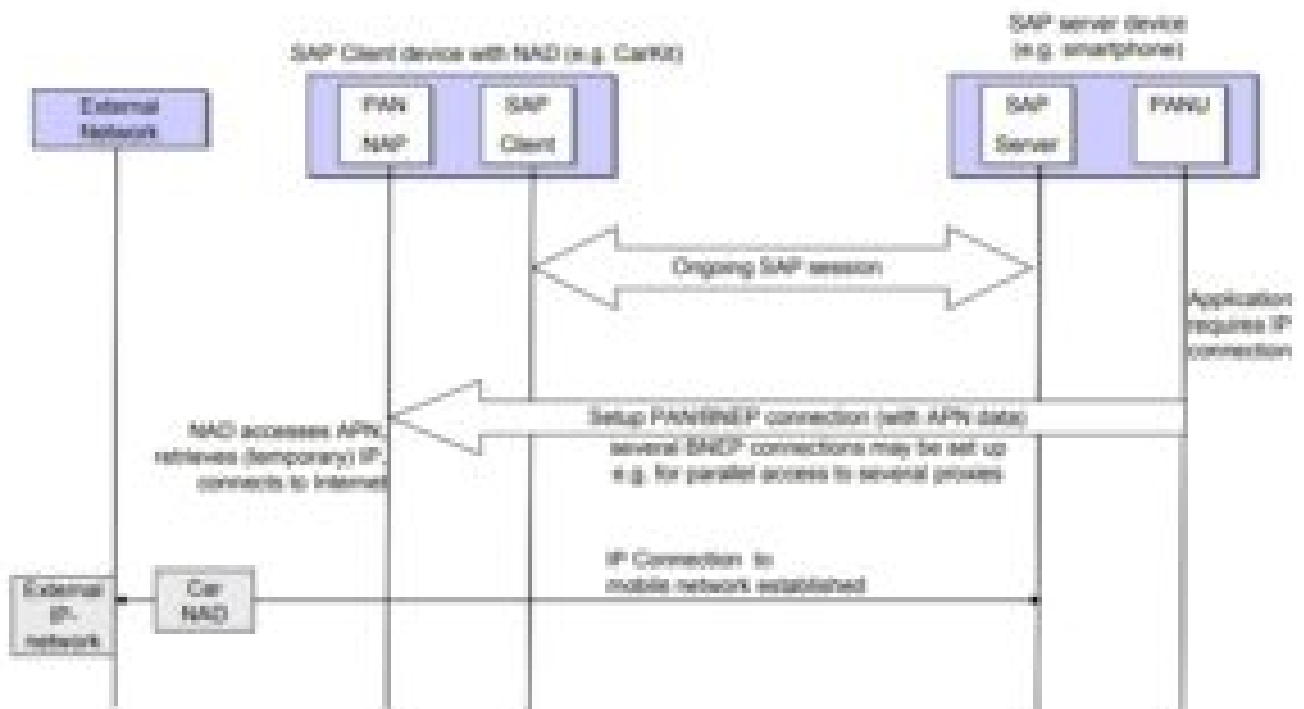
SAP server device (e.g. smartphone)

SAP Client device with NAD (e.g. CarKit)

External Network

PAN NAP

SAP Client

SAP Server

PANU

Ongoing SAP session

Application requires IP connection

Setup PAN/BNEP connection (with APN data) several BNEP connections may be set up e.g. for parallel access to several proxies

NAD accesses APN, retrieves (temporary) IP, connects to Internet

IP Connection to mobile network established

External IP-network

Car NAD